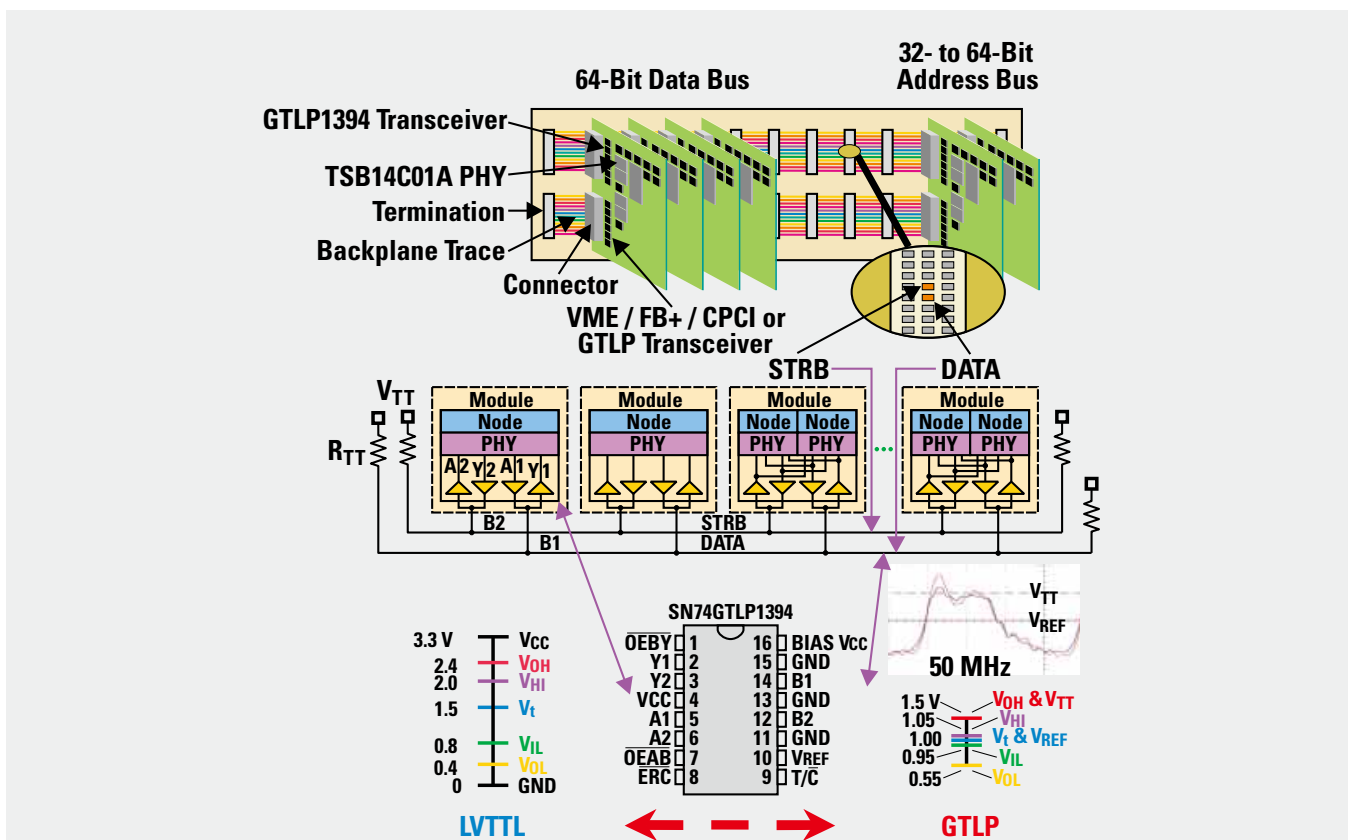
64-Bit Data Bus

32- to 64-Bit Address Bus

GTLP1394 Transceiver
TSB14C01A PHY
Termination
Backplane Trace
Connector
VME / FB+ / CPCI or GTLP Transceiver

STRB
DATA

$V_{TT}$
$R_{TT}$

Module
Node
PHY
A2 Y2 A1 Y1

Module
Node
PHY

Module
Node Node
PHY PHY

Module
Node Node
PHY PHY

B2
STRB
B1
DATA

$V_{TT}$
$V_{REF}$
50 MHz

SN74GTLP1394

| | | | |
|---|---|---|---|
| $\overline{OEBY}$ | 1 | 16 | BIAS Vcc |
| Y1 | 2 | 15 | GND |
| Y2 | 3 | 14 | B1 |
| VCC | 4 | 13 | GND |
| A1 | 5 | 12 | B2 |
| A2 | 6 | 11 | GND |
| $\overline{OEAB}$ | 7 | 10 | VREF |
| ERC | 8 | 9 | T/$\overline{C}$ |

3.3 V — $V_{CC}$
2.4 — $V_{OH}$
2.0 — $V_{HI}$
1.5 — $V_t$
0.8 — $V_{IL}$
0.4 — $V_{OL}$
0 — GND

1.5 V — $V_{OH}$ & $V_{TT}$
1.05 — $V_{HI}$
1.00 — $V_t$ & $V_{REF}$
0.95 — $V_{IL}$
0.55 — $V_{OL}$

LVTTL
GTLP